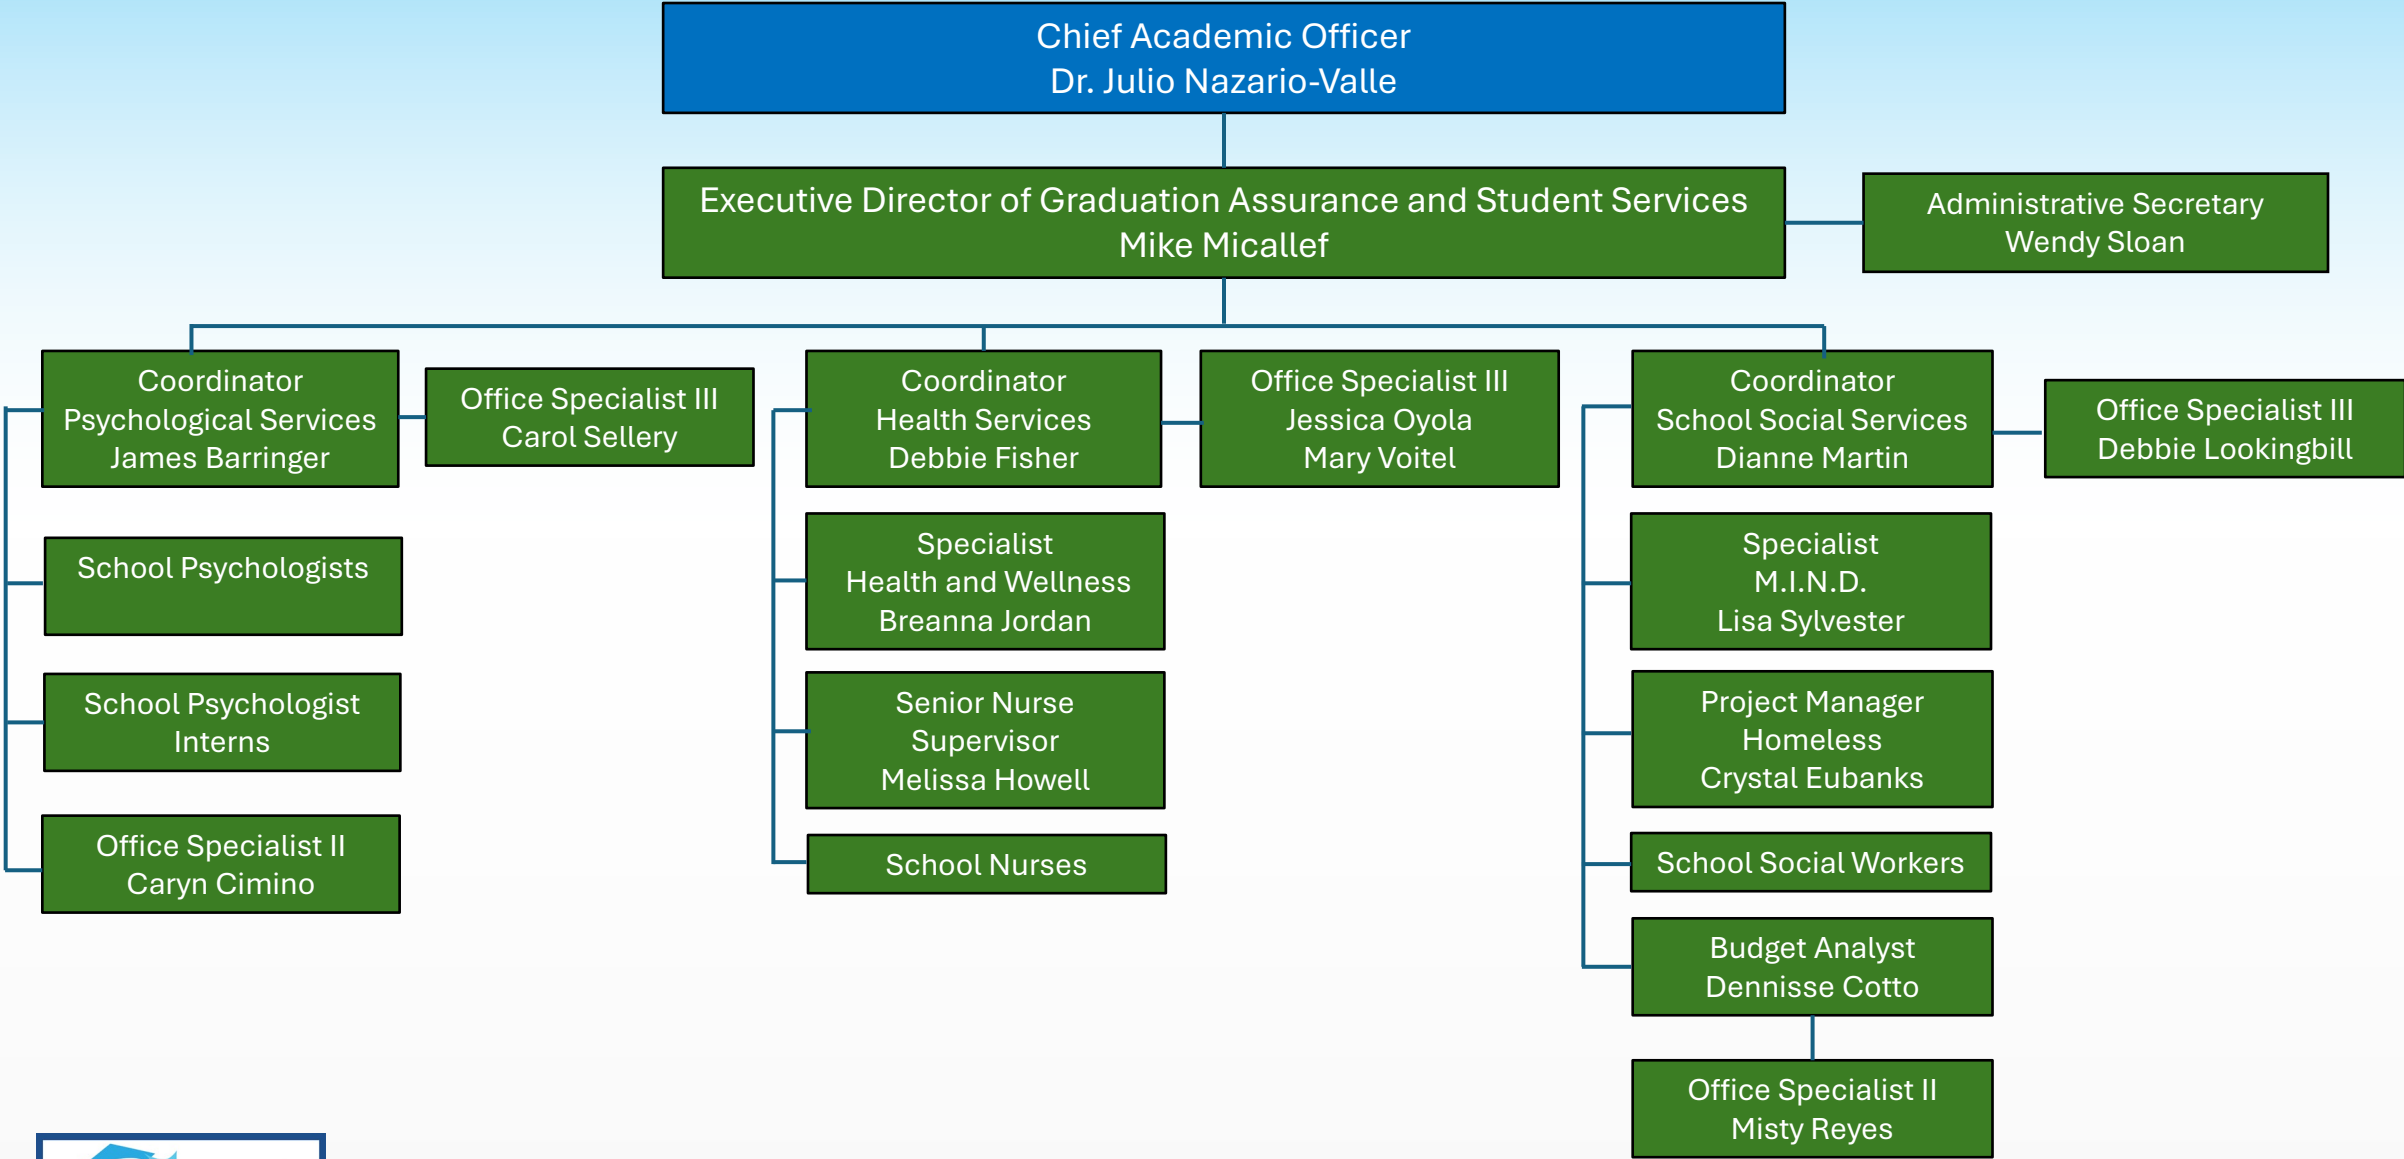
Chief Academic Officer
Dr. Julio Nazario-Valle

Executive Director of Graduation Assurance and Student Services
Mike Micallef

Administrative Secretary
Wendy Sloan

Coordinator
Psychological Services
James Barringer

Office Specialist III
Carol Sellery

School Psychologists

School Psychologist Interns

Office Specialist II
Caryn Cimino

Coordinator
Health Services
Debbie Fisher

Office Specialist III
Jessica Oyola
Mary Voitel

Specialist
Health and Wellness
Breanna Jordan

Senior Nurse Supervisor
Melissa Howell

School Nurses

Coordinator
School Social Services
Dianne Martin

Office Specialist III
Debbie Lookingbill

Specialist
M.I.N.D.
Lisa Sylvester

Project Manager
Homeless
Crystal Eubanks

School Social Workers

Budget Analyst
Dennisse Cotto

Office Specialist II
Misty Reyes